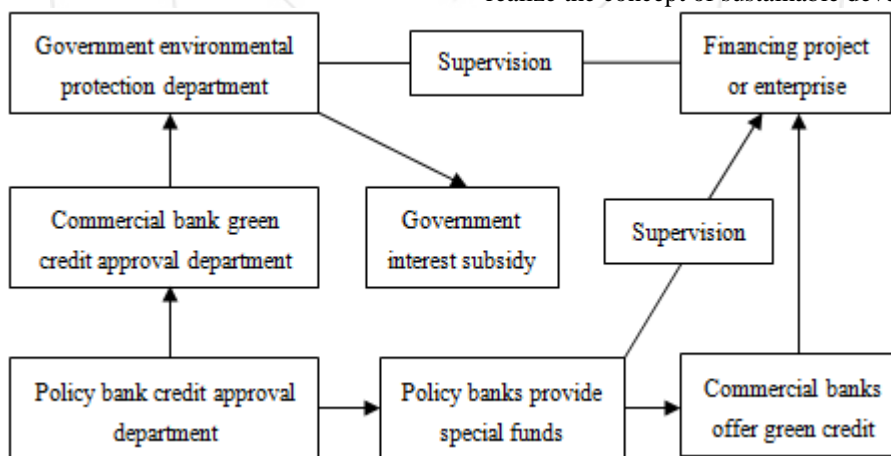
realize the concept of sustainable dev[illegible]

Government environmental protection department

Supervision

Financing project or enterprise

Commercial bank green credit approval department

Government interest subsidy

Supervision

Policy bank credit approval department

Policy banks provide special funds

Commercial banks offer green credit